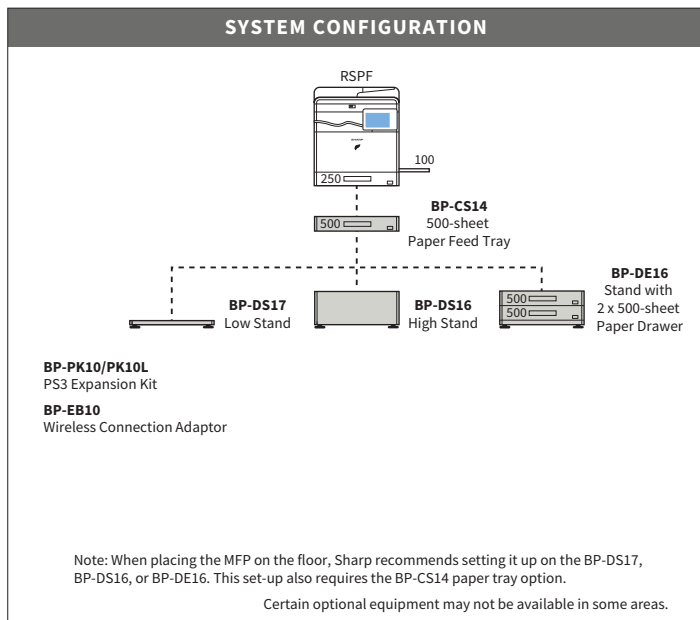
SYSTEM CONFIGURATION

RSPF

100

250

500

BP-CS14
500-sheet
Paper Feed Tray

BP-DS17
Low Stand

BP-DS16
High Stand

500
500

BP-DE16
Stand with
2 x 500-sheet
Paper Drawer

BP-PK10/PK10L
PS3 Expansion Kit

BP-EB10
Wireless Connection Adaptor

Note: When placing the MFP on the floor, Sharp recommends setting it up on the BP-DS17, BP-DS16, or BP-DE16. This set-up also requires the BP-CS14 paper tray option.

Certain optional equipment may not be available in some areas.